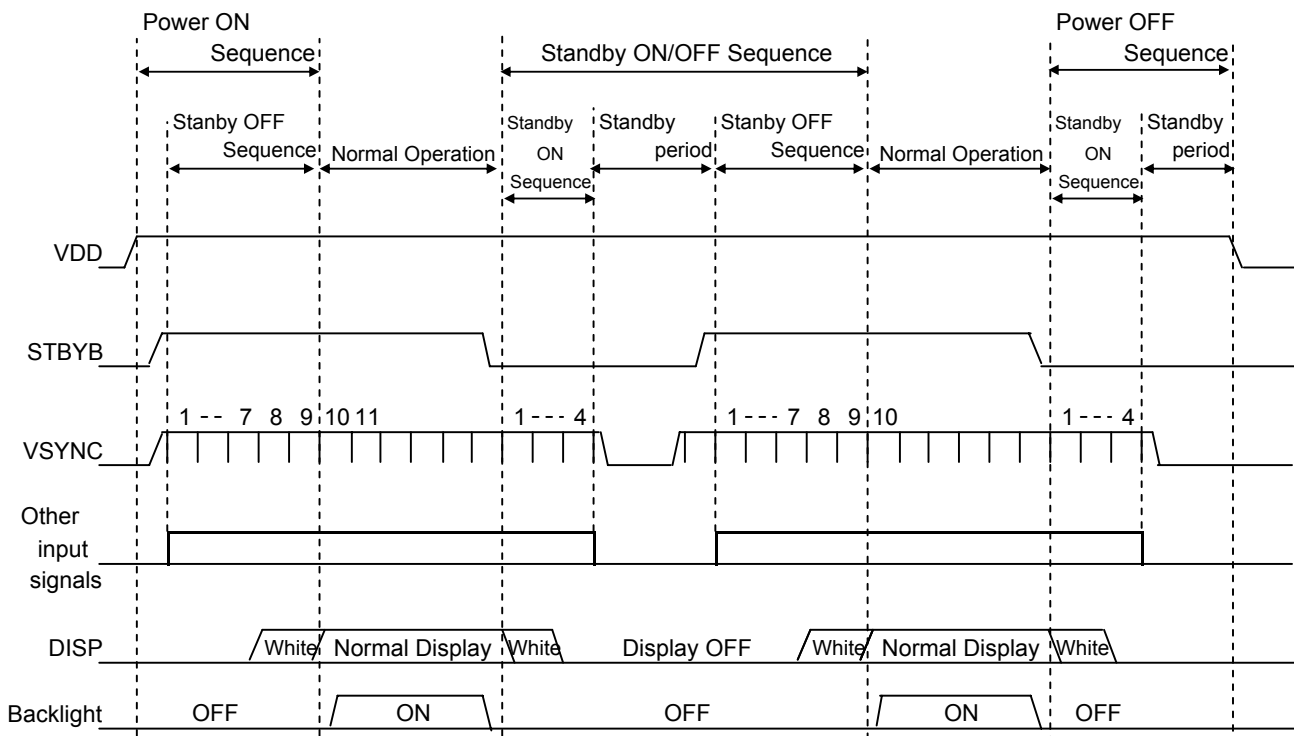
Power ON Sequence

Standby ON/OFF Sequence

Power OFF Sequence

Stanby OFF Sequence

Normal Operation

Standby ON Sequence

Standby period

Stanby OFF Sequence

Normal Operation

Standby ON Sequence

Standby period

VDD

STBYB

VSYNC

1 -- 7 8 9 10 11

1 --- 4

1 --- 7 8 9 10

1 --- 4

Other input signals

DISP

White

Normal Display

White

Display OFF

White

Normal Display

White

Backlight

OFF

ON

OFF

ON

OFF